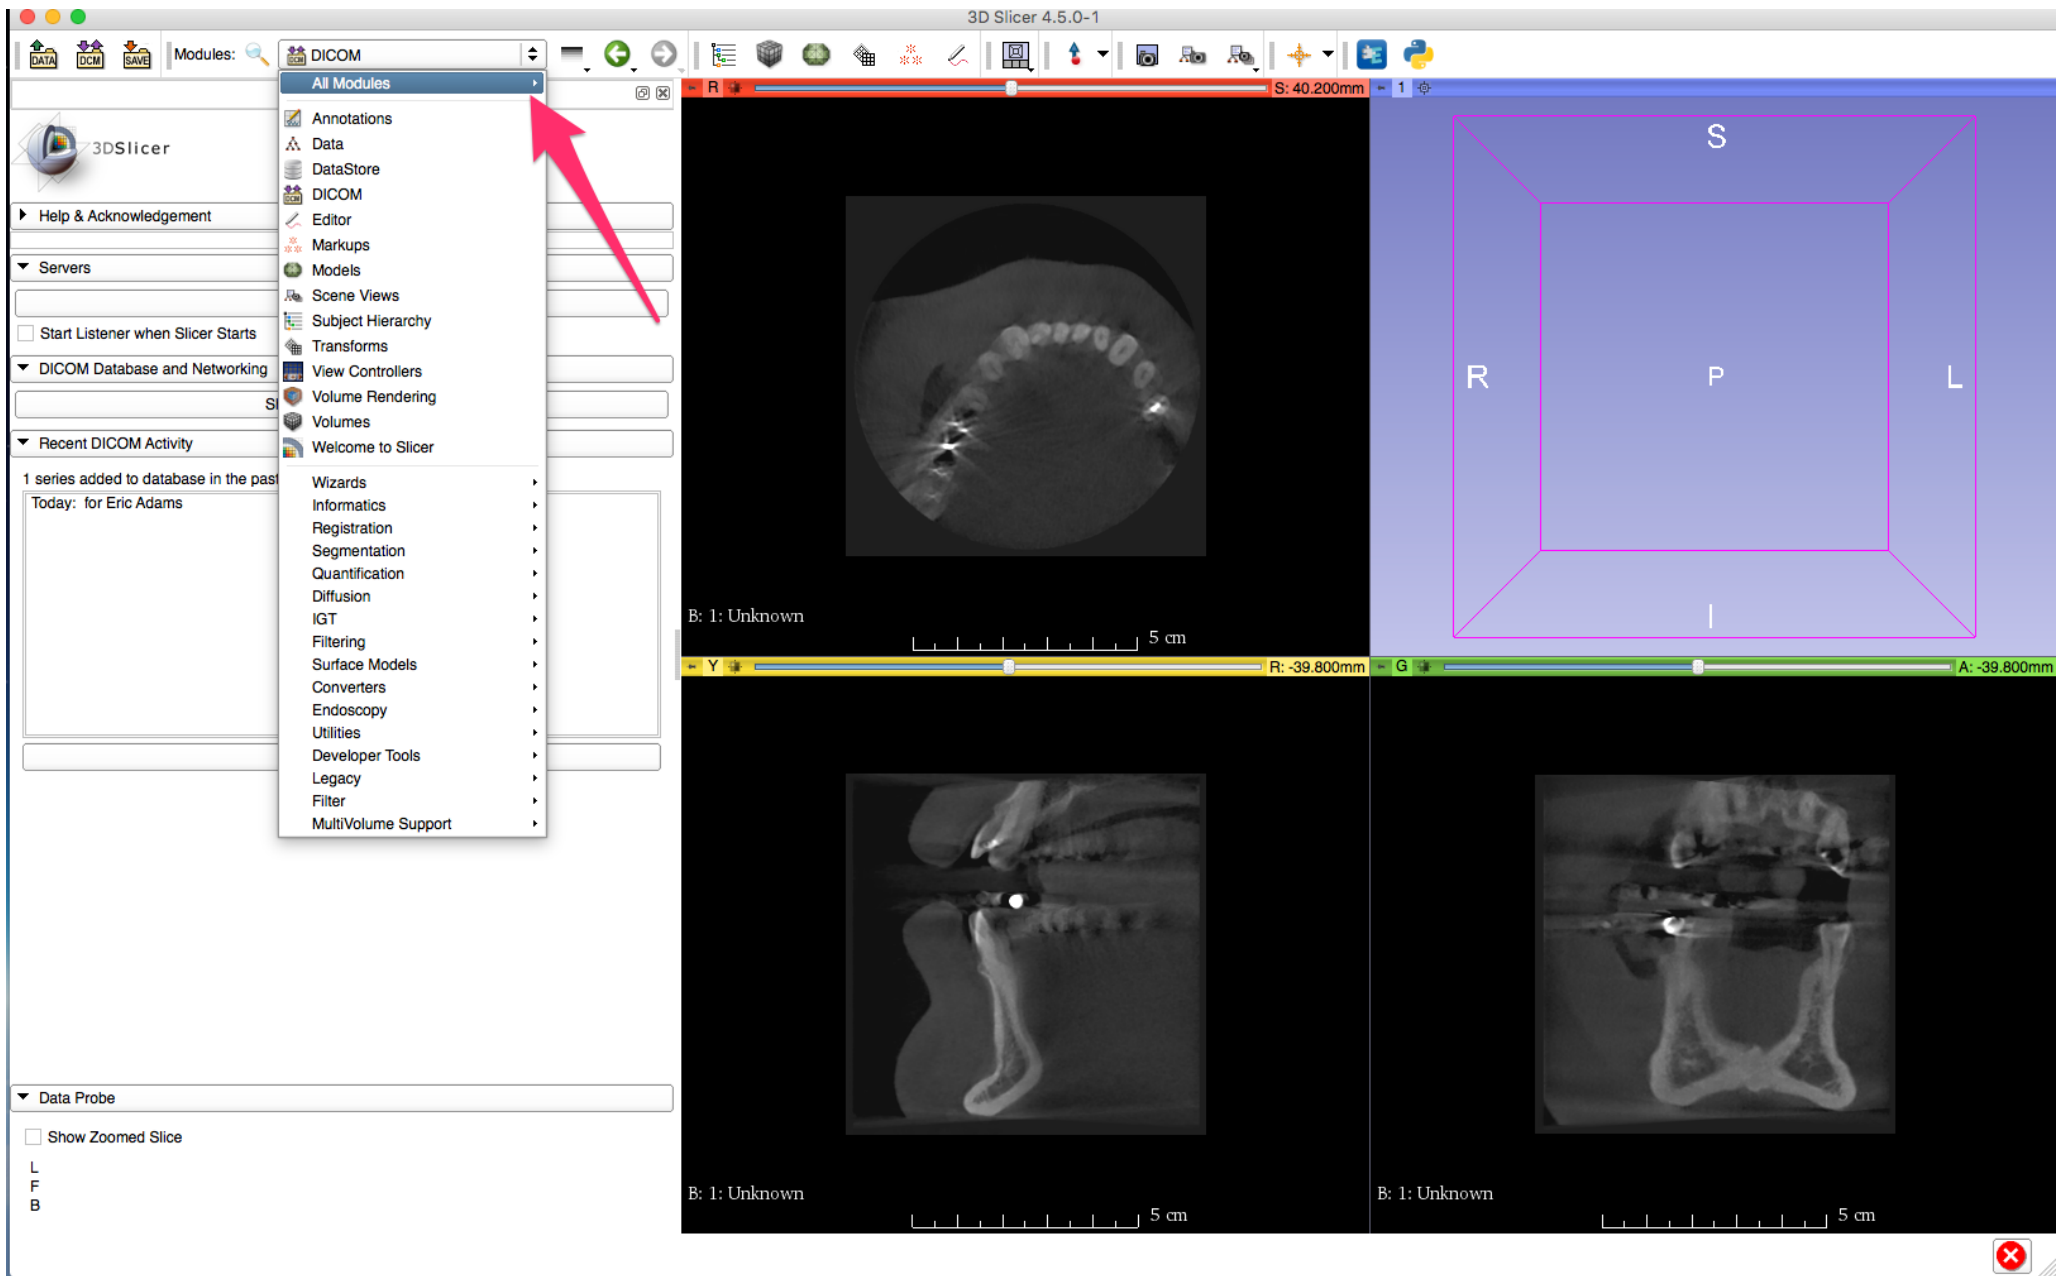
3D Slicer 4.5.0-1

DATA DCM SAVE Modules: DICOM

All Modules
Annotations
Data
DataStore
DICOM
Editor
Markups
Models
Scene Views
Subject Hierarchy
Transforms
View Controllers
Volume Rendering
Volumes
Welcome to Slicer
Wizards
Informatics
Registration
Segmentation
Quantification
Diffusion
IGT
Filtering
Surface Models
Converters
Endoscopy
Utilities
Developer Tools
Legacy
Filter
MultiVolume Support

3DSlicer

Help & Acknowledgement
Servers
Start Listener when Slicer Starts
DICOM Database and Networking
Recent DICOM Activity
1 series added to database in the past
Today: for Eric Adams
Data Probe
Show Zoomed Slice
L
F
B

R S: 40.200mm
B: 1: Unknown
5 cm

1
S
R
P
L
I

Y R: -39.800mm
B: 1: Unknown
5 cm

G A: -39.800mm
B: 1: Unknown
5 cm